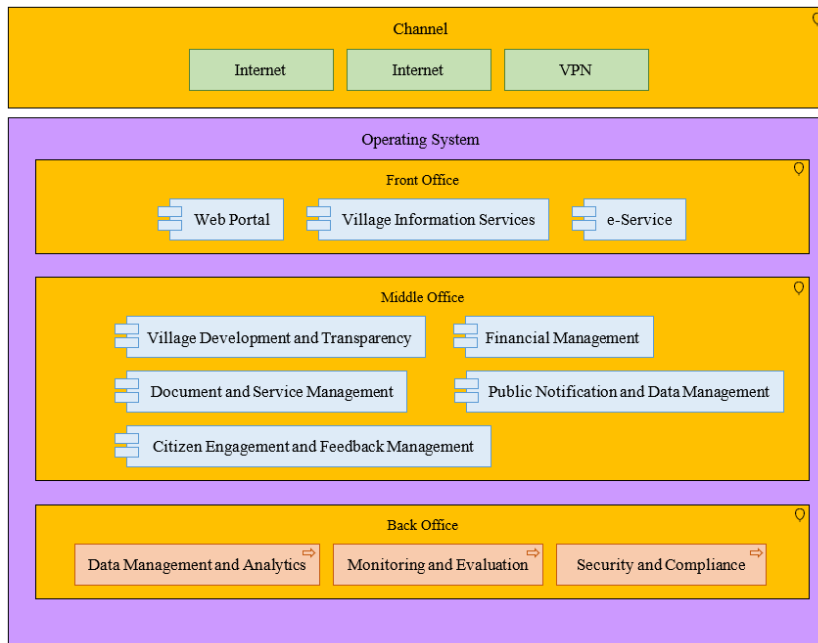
Channel

Internet

Internet

VPN

Operating System

Front Office

Web Portal

Village Information Services

e-Service

Middle Office

Village Development and Transparency

Financial Management

Document and Service Management

Public Notification and Data Management

Citizen Engagement and Feedback Management

Back Office

Data Management and Analytics

Monitoring and Evaluation

Security and Compliance